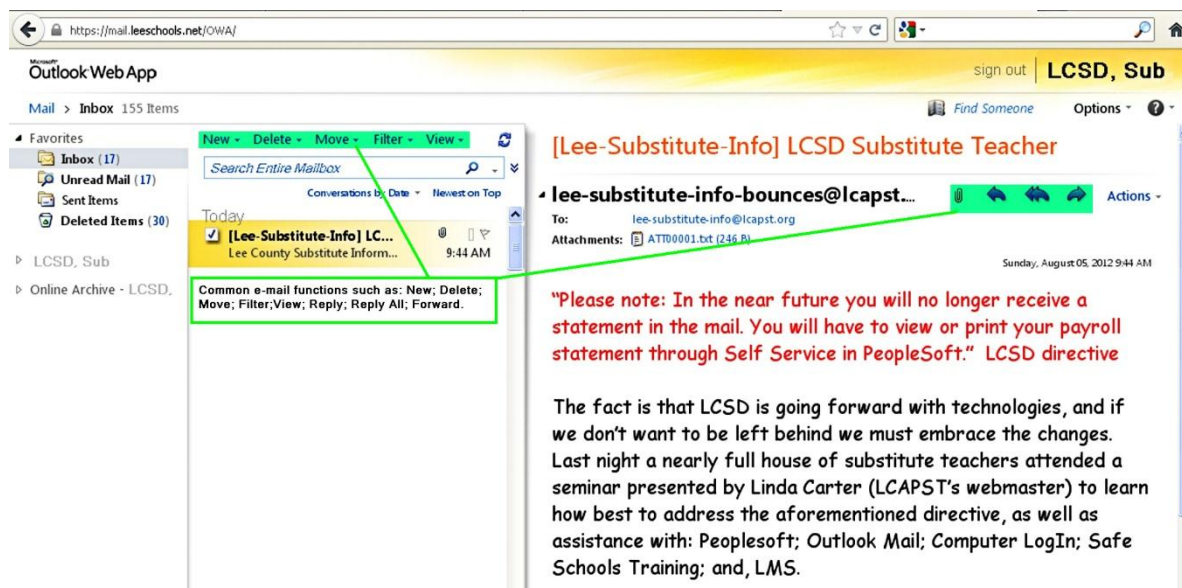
https://mail.leeschools.net/OWA/

Microsoft Outlook Web App

sign out LCSD, Sub

Mail > Inbox 155 Items

Find Someone Options ?

Favorites
Inbox (17)
Unread Mail (17)
Sent Items
Deleted Items (30)

LCSD, Sub

Online Archive - LCSD,

New Delete Move Filter View

Search Entire Mailbox

Conversations by Date Newest on Top

Today

[Lee-Substitute-Info] LC...
Lee County Substitute Inform... 9:44 AM

Common e-mail functions such as: New; Delete; Move; Filter;View; Reply; Reply All; Forward.

[Lee-Substitute-Info] LCSD Substitute Teacher

lee-substitute-info-bounces@lcapst....

Actions

To: lee-substitute-info@lcapst.org

Attachments: ATT00001.txt (246 B)

Sunday, August 05, 2012 9:44 AM

"Please note: In the near future you will no longer receive a statement in the mail. You will have to view or print your payroll statement through Self Service in PeopleSoft." LCSD directive

The fact is that LCSD is going forward with technologies, and if we don't want to be left behind we must embrace the changes. Last night a nearly full house of substitute teachers attended a seminar presented by Linda Carter (LCAPST's webmaster) to learn how best to address the aforementioned directive, as well as assistance with: Peoplesoft; Outlook Mail; Computer LogIn; Safe Schools Training; and, LMS.